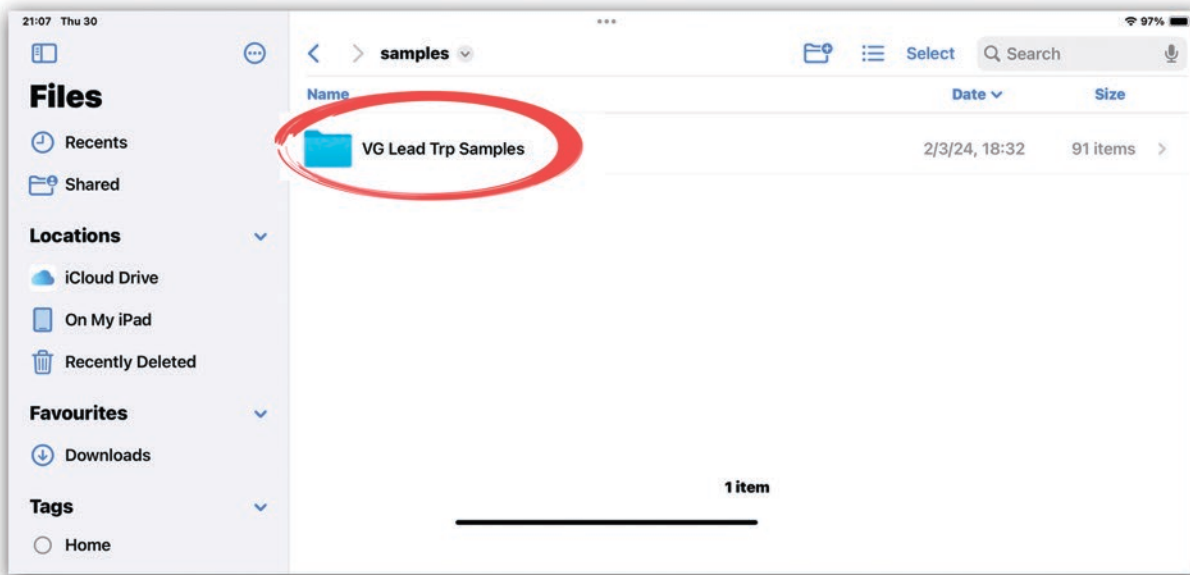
21:07 Thu 30

97%

Files

Recents

Shared

Locations

iCloud Drive

On My iPad

Recently Deleted

Favourites

Downloads

Tags

Home

samples

Select

Search

Name

Date

Size

VG Lead Trp Samples

2/3/24, 18:32

91 items

1 item